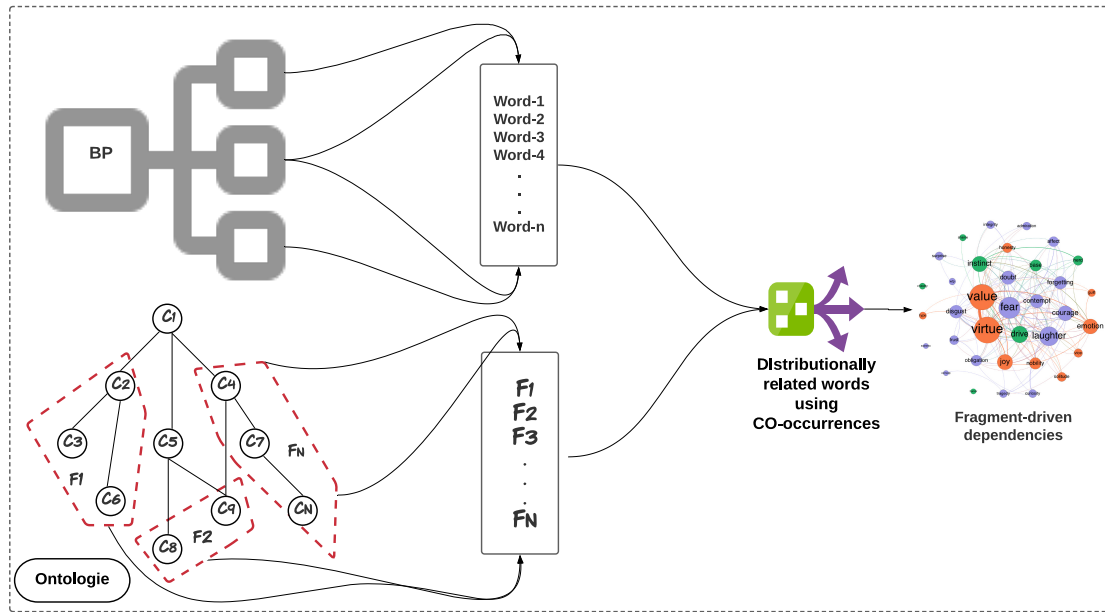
BP

Word-1
Word-2
Word-3
Word-4
.
.
.
Word-n

C1
C2
C3
C4
C5
C6
C7
C8
C9
CN
F1
F2
FN

F1
F2
F3
.
.
.
FN

Ontologie

DIstributionally related words using CO-occurrences

instinct
doubt
forgetting
value
fear
contempt
disgust
courage
virtue
drive
laughter
emotion
joy

Fragment-driven dependencies